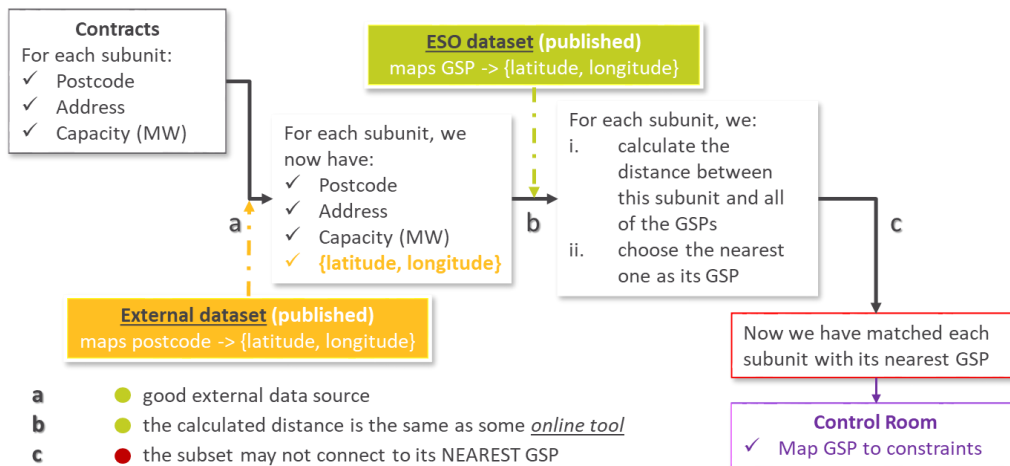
Contracts
For each subunit:
✓ Postcode
✓ Address
✓ Capacity (MW)

ESO dataset (published)
maps GSP -> {latitude, longitude}

For each subunit, we now have:
✓ Postcode
✓ Address
✓ Capacity (MW)
✓ {latitude, longitude}

For each subunit, we:
i. calculate the distance between this subunit and all of the GSPs
ii. choose the nearest one as its GSP

a

b

c

External dataset (published)
maps postcode -> {latitude, longitude}

Now we have matched each subunit with its nearest GSP

Control Room
✓ Map GSP to constraints

a good external data source
b the calculated distance is the same as some online tool
c the subset may not connect to its NEAREST GSP